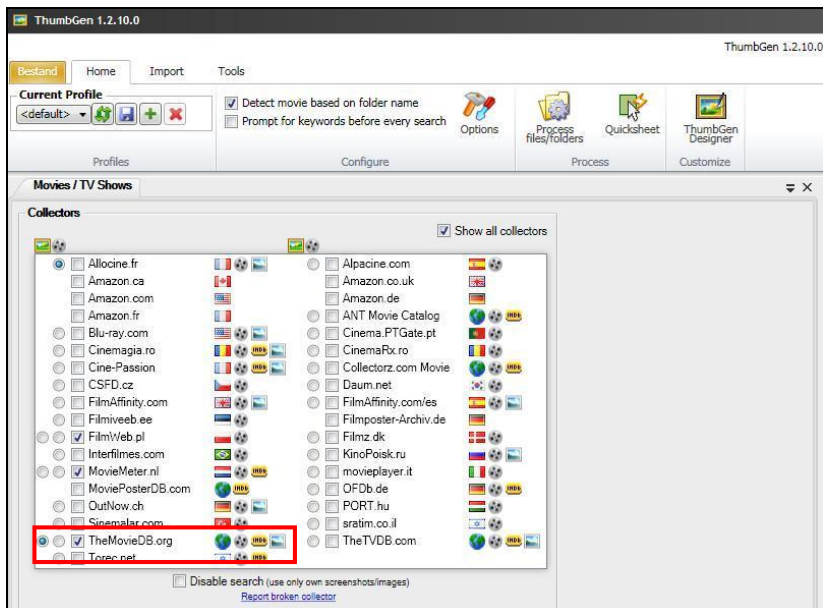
ThumbGen 1.2.10.0

ThumbGen 1.2.10.0

Bestand Home Import Tools

Current Profile
<default>

Detect movie based on folder name
Prompt for keywords before every search

Options

Process files/folders

Quicksheet

ThumbGen Designer

Profiles Configure Process Customize

Movies / TV Shows

Collectors

Show all collectors

Allocine.fr
Amazon.ca
Amazon.com
Amazon.fr
Blu-ray.com
Cinemagia.ro
Cine-Passion
CSFD.cz
FilmAffinity.com
Filmiveeb.ee
FilmWeb.pl
Interfilmes.com
MovieMeter.nl
MoviePosterDB.com
OutNow.ch
Sinemalar.com
TheMovieDB.org
Torec.net

Alpacine.com
Amazon.co.uk
Amazon.de
ANT Movie Catalog
Cinema.PTGate.pt
CinemaRx.ro
Collectorz.com Movie
Daum.net
FilmAffinity.com/es
Filmposter-Archiv.de
Filmz.dk
KinoPoisk.ru
movieplayer.it
OFDb.de
PORT.hu
sratim.co.il
TheTVDB.com

Disable search (use only own screenshots/images)
Report broken collector